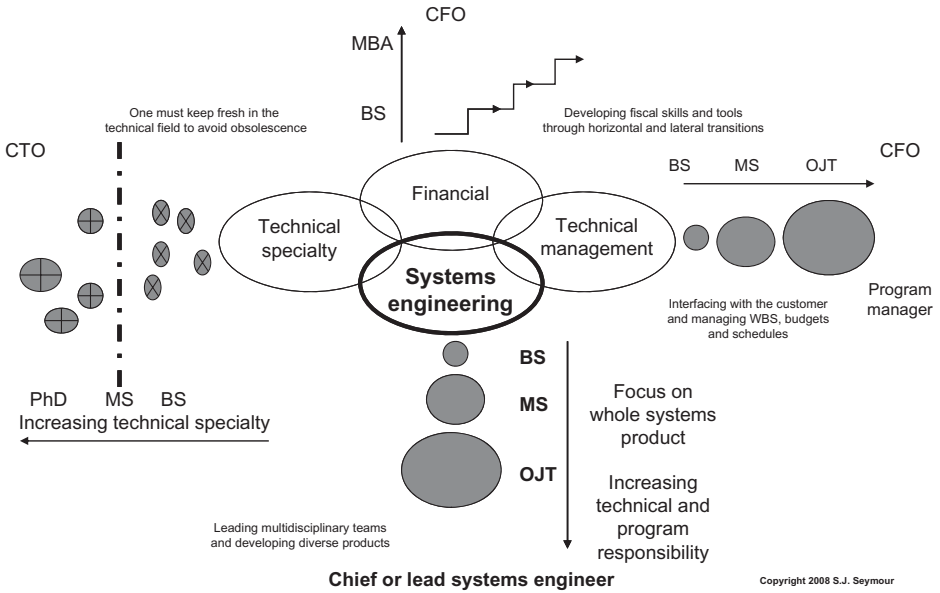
CFO

MBA

BS

One must keep fresh in the technical field to avoid obsolescence

Developing fiscal skills and tools through horizontal and lateral transitions

CTO

CFO

BS MS OJT

Financial

Technical specialty

Technical management

Systems engineering

Interfacing with the customer and managing WBS, budgets and schedules

Program manager

BS

MS

OJT

PhD MS BS
Increasing technical specialty

Focus on whole systems product

Increasing technical and program responsibility

Leading multidisciplinary teams and developing diverse products

Chief or lead systems engineer

Copyright 2008 S.J. Seymour